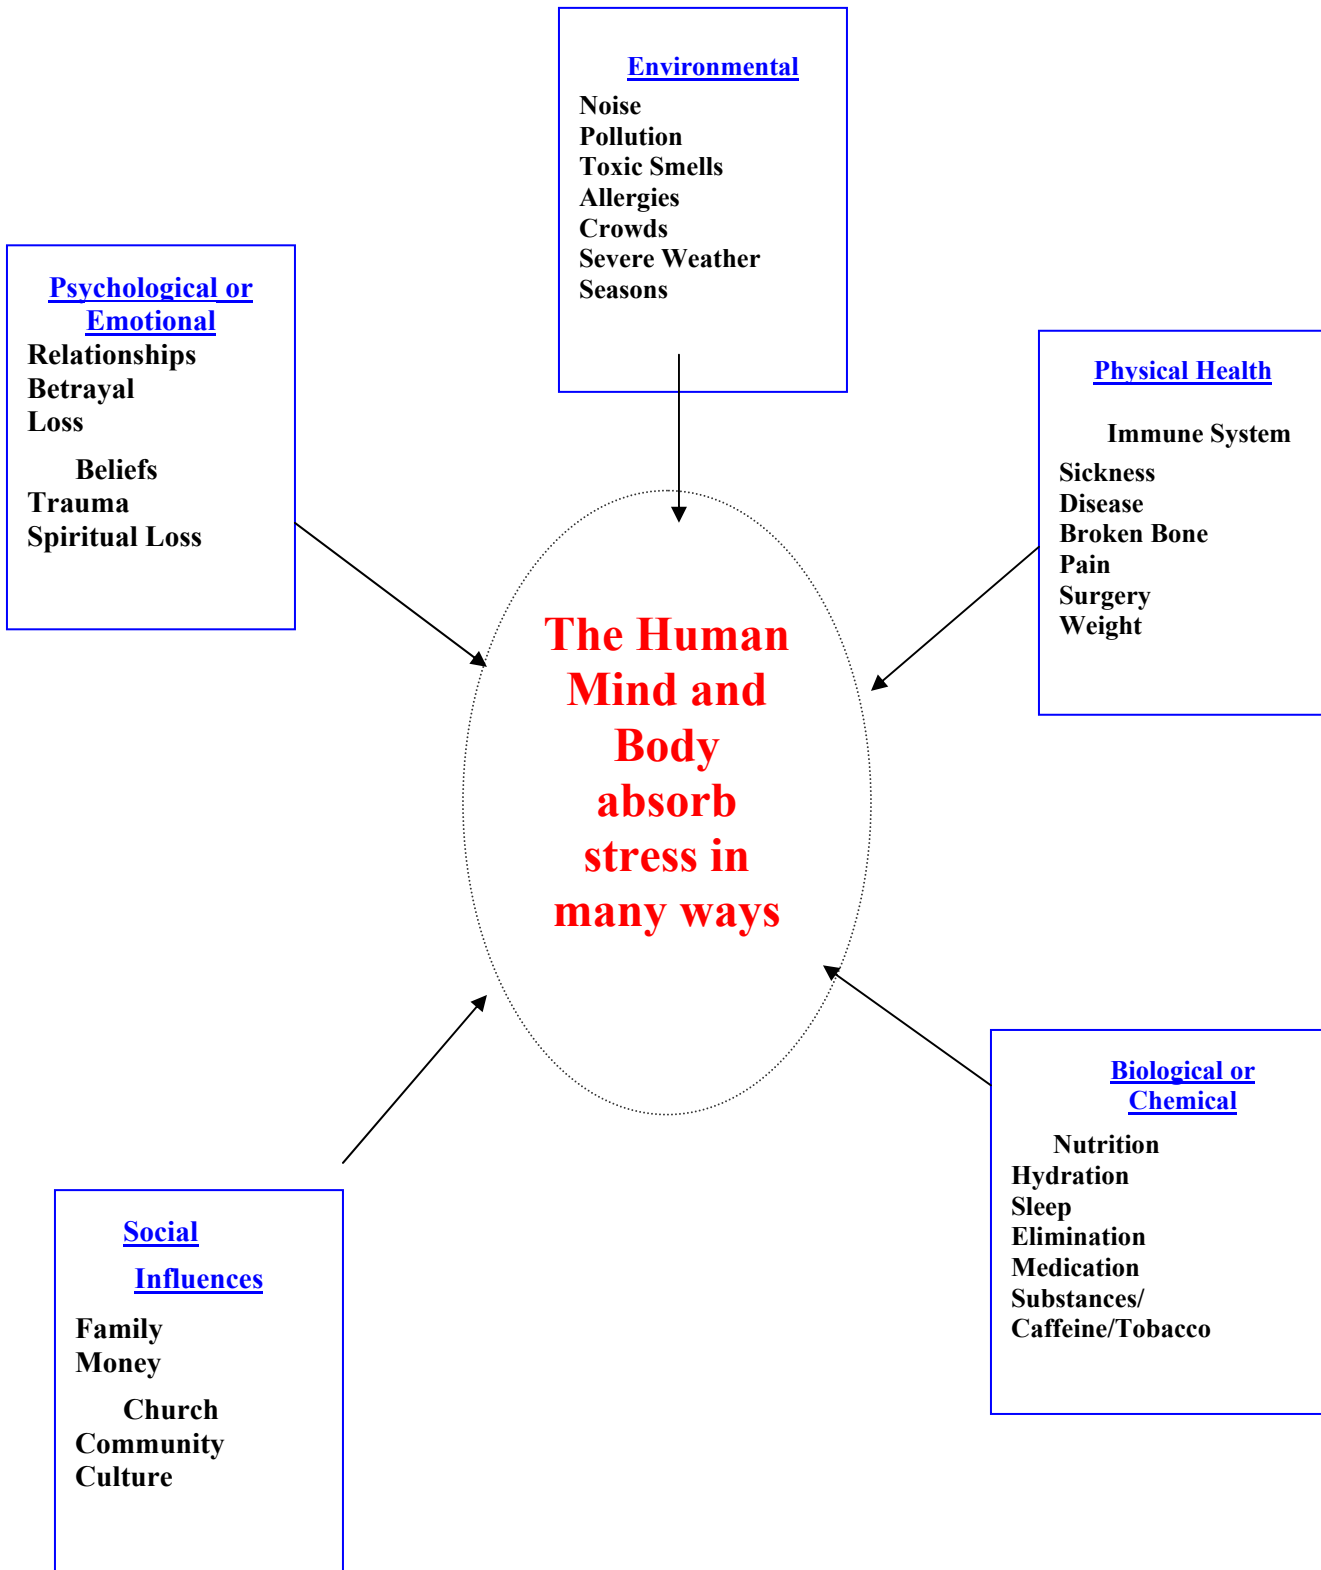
Environmental
Noise
Pollution
Toxic Smells
Allergies
Crowds
Severe Weather
Seasons

Psychological or Emotional
Relationships
Betrayal
Loss
Beliefs
Trauma
Spiritual Loss

Physical Health
Immune System
Sickness
Disease
Broken Bone
Pain
Surgery
Weight

The Human Mind and Body absorb stress in many ways

Biological or Chemical
Nutrition
Hydration
Sleep
Elimination
Medication
Substances/
Caffeine/Tobacco

Social Influences
Family
Money
Church
Community
Culture